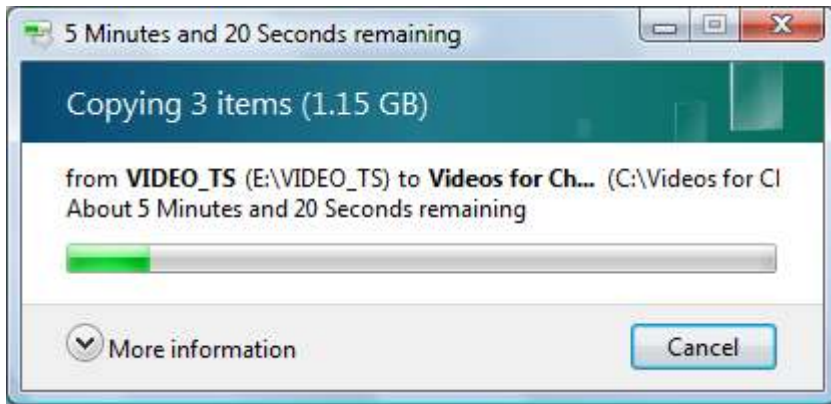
5 Minutes and 20 Seconds remaining

Copying 3 items (1.15 GB)

from **VIDEO_TS** (E:\VIDEO_TS) to **Videos for Ch...** (C:\Videos for Cl
About 5 Minutes and 20 Seconds remaining

More information

Cancel